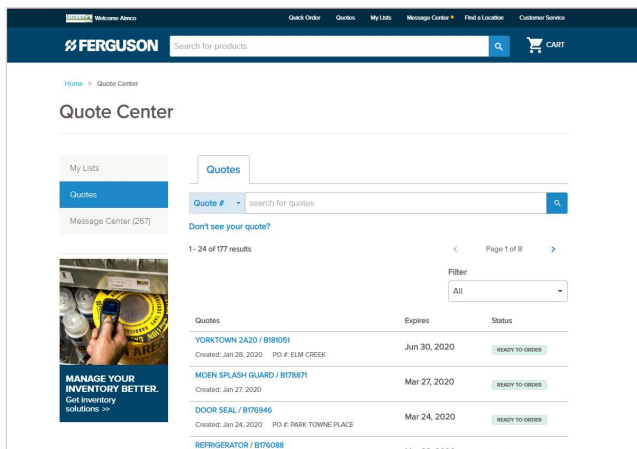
Welcome Aimco

Quick Order Quotes My Lists Message Center Find a Location Customer Service

FERGUSON

Search for products

CART

Home > Quote Center

Quote Center

My Lists

Quotes

Message Center (267)

MANAGE YOUR INVENTORY BETTER.

Get inventory solutions >>

Quotes

Quote #

search for quotes

Don't see your quote?

1 - 24 of 177 results

Page 1 of 8

Filter

All

| Quotes | Expires | Status |
|---|---|---|
| YORKTOWN 2A20 / B181051 Created: Jan 28, 2020 PO #: ELM CREEK | Jun 30, 2020 | READY TO ORDER |
| MOEN SPLASH GUARD / B178871 Created: Jan 27, 2020 | Mar 27, 2020 | READY TO ORDER |
| DOOR SEAL / B176946 Created: Jan 24, 2020 PO #: PARK TOWNE PLACE | Mar 24, 2020 | READY TO ORDER |
| REFRIGERATOR / B176088 | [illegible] | |